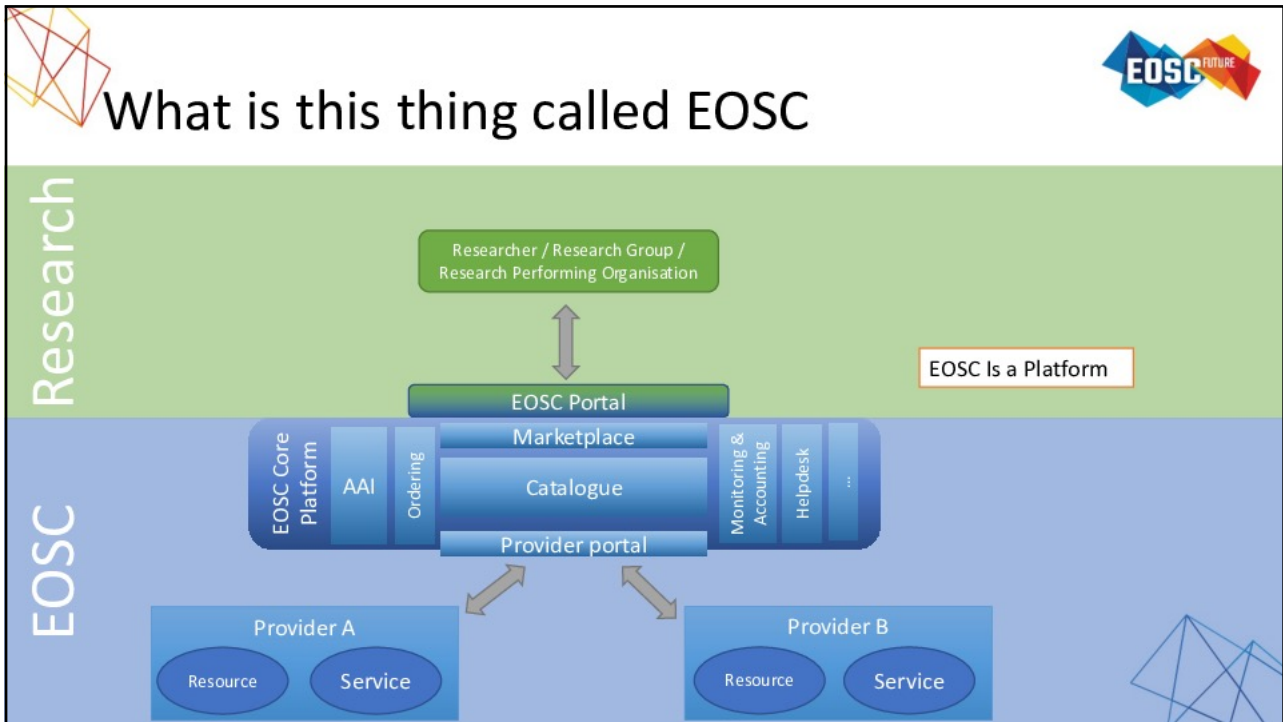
EOSC FUTURE

What is this thing called EOSC

Research

Researcher / Research Group / Research Performing Organisation

EOSC Is a Platform

EOSC Portal

EOSC

EOSC Core Platform

AAI

Ordering

Marketplace

Catalogue

Provider portal

Monitoring & Accounting

Helpdesk

...

Provider A

Resource

Service

Provider B

Resource

Service